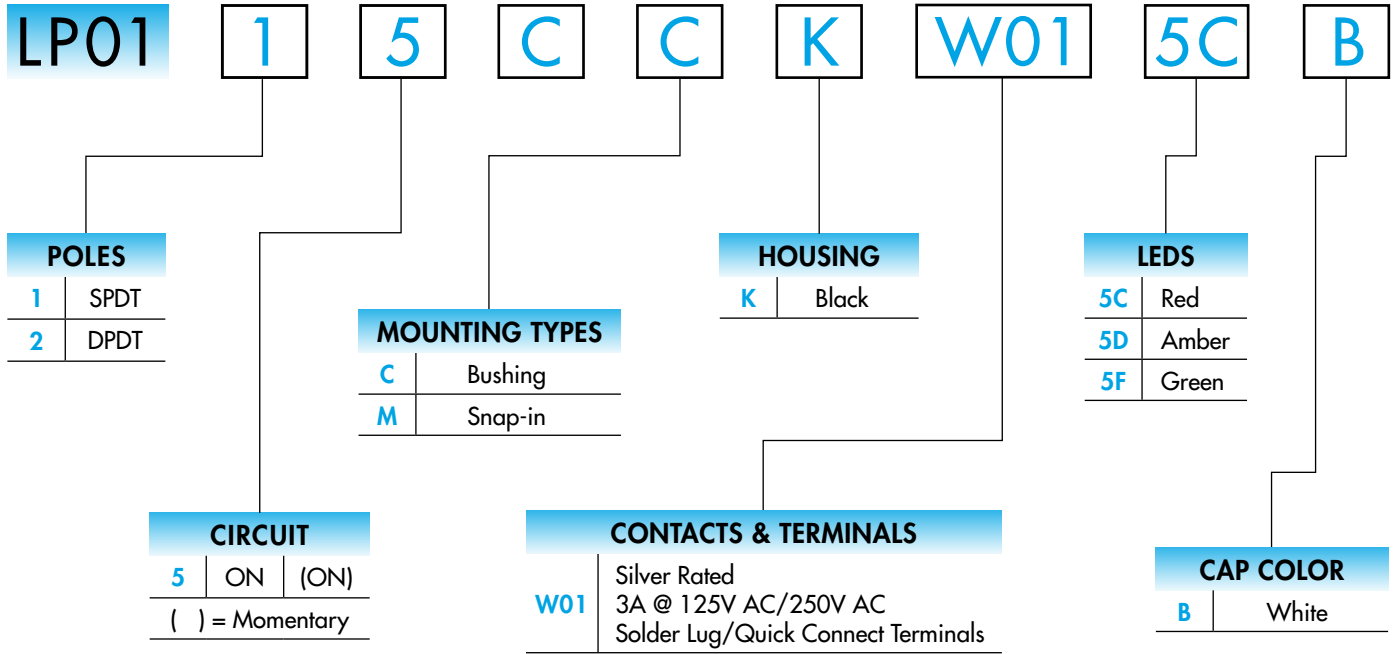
LP01 1 5 C C K W01 5C B

POLES

| | |
|---|---|
| 1 | SPDT |
| 2 | DPDT |

MOUNTING TYPES

| | |
|---|---|
| C | Bushing |
| M | Snap-in |

HOUSING

| | |
|---|---|
| K | Black |

LEDS

| | |
|---|---|
| 5C | Red |
| 5D | Amber |
| 5F | Green |

CIRCUIT

| | | |
|---|---|---|
| 5 | ON | (ON) |

( ) = Momentary

CONTACTS & TERMINALS

| | |
|---|---|
| W01 | Silver Rated 3A @ 125V AC/250V AC Solder Lug/Quick Connect Terminals |

CAP COLOR

| | |
|---|---|
| B | White |